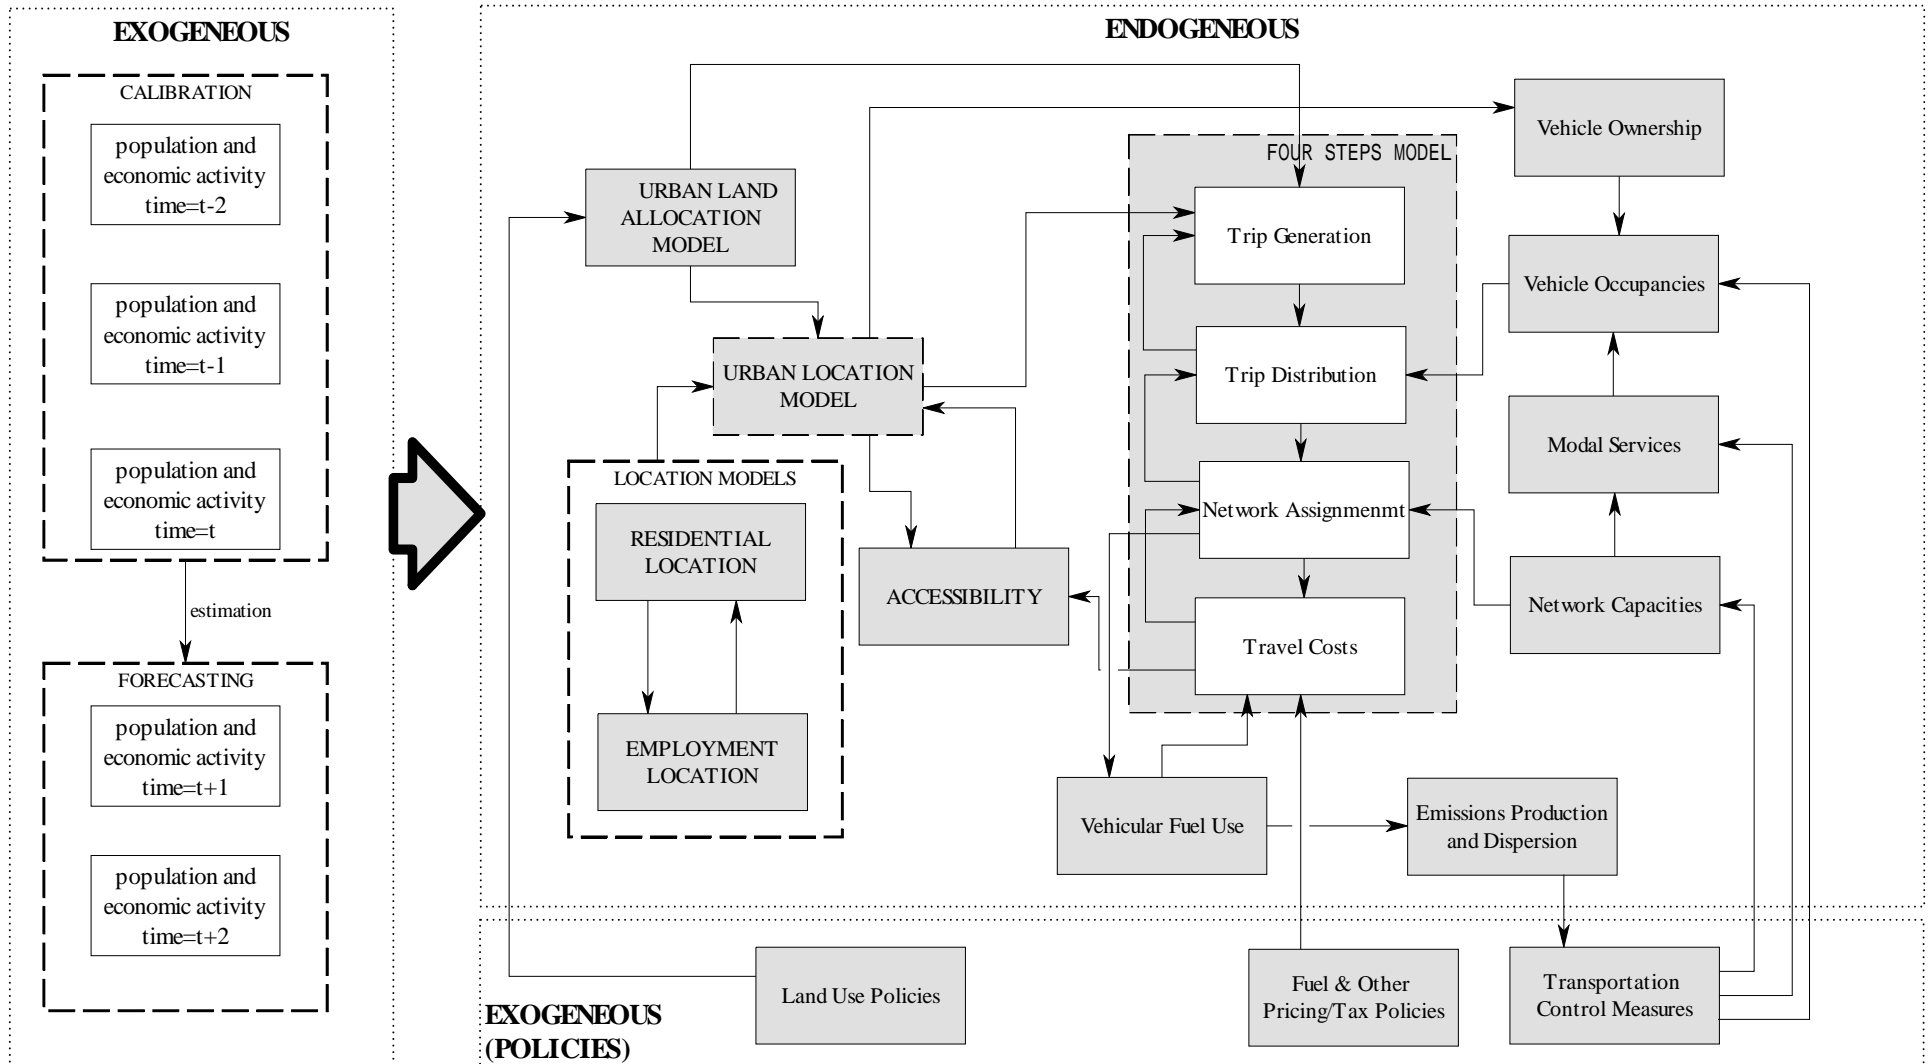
EXOGENEOUS

CALIBRATION

population and economic activity time=t-2

population and economic activity time=t-1

population and economic activity time=t

estimation

FORECASTING

population and economic activity time=t+1

population and economic activity time=t+2

ENDOGENEOUS

URBAN LAND ALLOCATION MODEL

URBAN LOCATION MODEL

LOCATION MODELS

RESIDENTIAL LOCATION

EMPLOYMENT LOCATION

ACCESSIBILITY

FOUR STEPS MODEL

Trip Generation

Trip Distribution

Network Assignmenmt

Travel Costs

Vehicle Ownership

Vehicle Occupancies

Modal Services

Network Capacities

Vehicular Fuel Use

Emissions Production and Dispersion

EXOGENEOUS (POLICIES)

Land Use Policies

Fuel & Other Pricing/Tax Policies

Transportation Control Measures